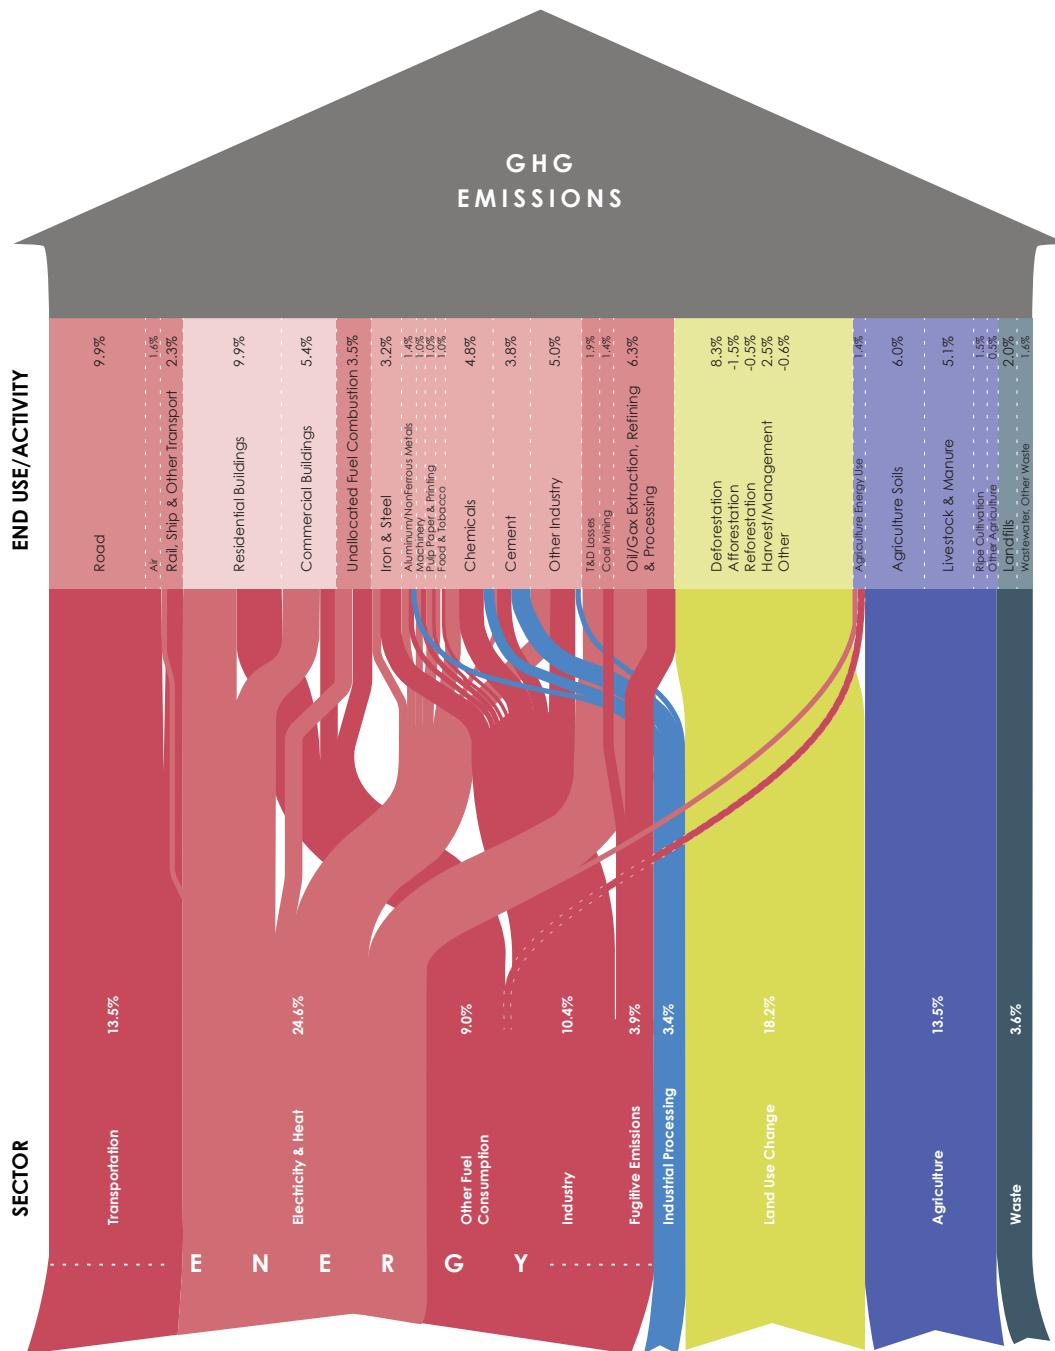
GHG EMISSIONS

END USE/ACTIVITY

Road 9.9%
Air 1.6%
Rail, Ship & Other Transport 2.3%
Residential Buildings 9.9%
Commercial Buildings 5.4%
Unallocated Fuel Combustion 3.5%
Iron & Steel 3.2%
Aluminum/Nonferrous Metals 1.4%
Machinery 1.0%
Pulp Paper & Printing 1.0%
Food & Tobacco 1.0%
Chemicals 4.8%
Cement 3.8%
Other Industry 5.0%
T&D Losses 1.9%
Coal Mining 1.4%
Oil/Gax Extraction, Refining & Processing 6.3%
Deforestation 8.3%
Afforestation -1.5%
Reforestation -0.5%
Harvest/Management 2.5%
Other -0.6%
Agriculture Energy Use 1.4%
Agriculture Soils 6.0%
Livestock & Manure 5.1%
Rice Cultivation 1.5%
Other Agriculture 0.9%
Landfills 2.0%
Wastewater, Other Waste 1.6%

SECTOR

Transportation 13.5%
Electricity & Heat 24.6%
Other Fuel Consumption 9.0%
Industry 10.4%
Fugitive Emissions 3.9%
Industrial Processing 3.4%
Land Use Change 18.2%
Agriculture 13.5%
Waste 3.6%

E N E R G Y